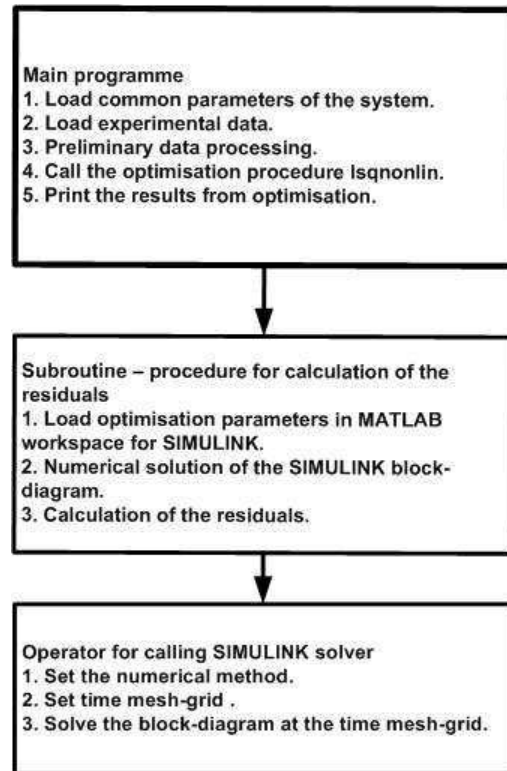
Main programme
1. Load common parameters of the system.
2. Load experimental data.
3. Preliminary data processing.
4. Call the optimisation procedure lsqnonlin.
5. Print the results from optimisation.

Subroutine – procedure for calculation of the residuals
1. Load optimisation parameters in MATLAB workspace for SIMULINK.
2. Numerical solution of the SIMULINK block-diagram.
3. Calculation of the residuals.

Operator for calling SIMULINK solver
1. Set the numerical method.
2. Set time mesh-grid .
3. Solve the block-diagram at the time mesh-grid.